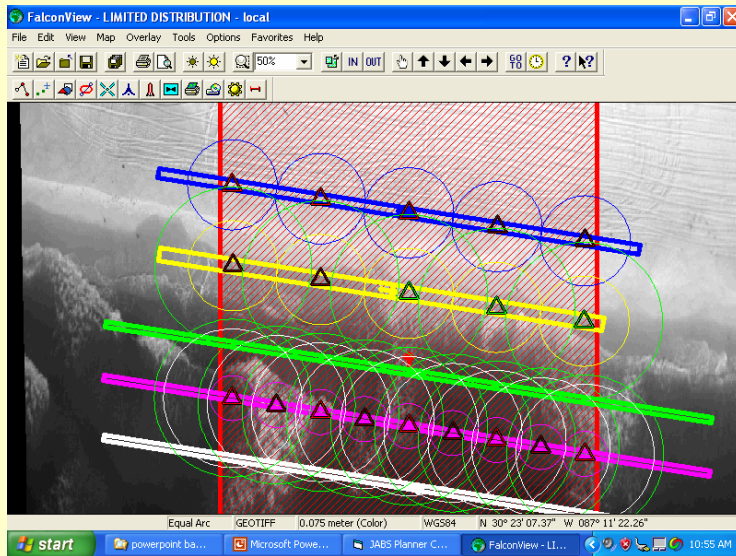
FalconView - LIMITED DISTRIBUTION - local

File Edit View Map Overlay Tools Options Favorites Help

50%

IN OUT

GO TO

Equal Arc | GEOTIFF | 0.075 meter (Color) | WGS84 | N 30° 23' 07.37" W 087° 11' 22.26"

start | powerpoint ba... | Microsoft Powe... | JABS Planner C... | FalconView - LI... | 10:55 AM